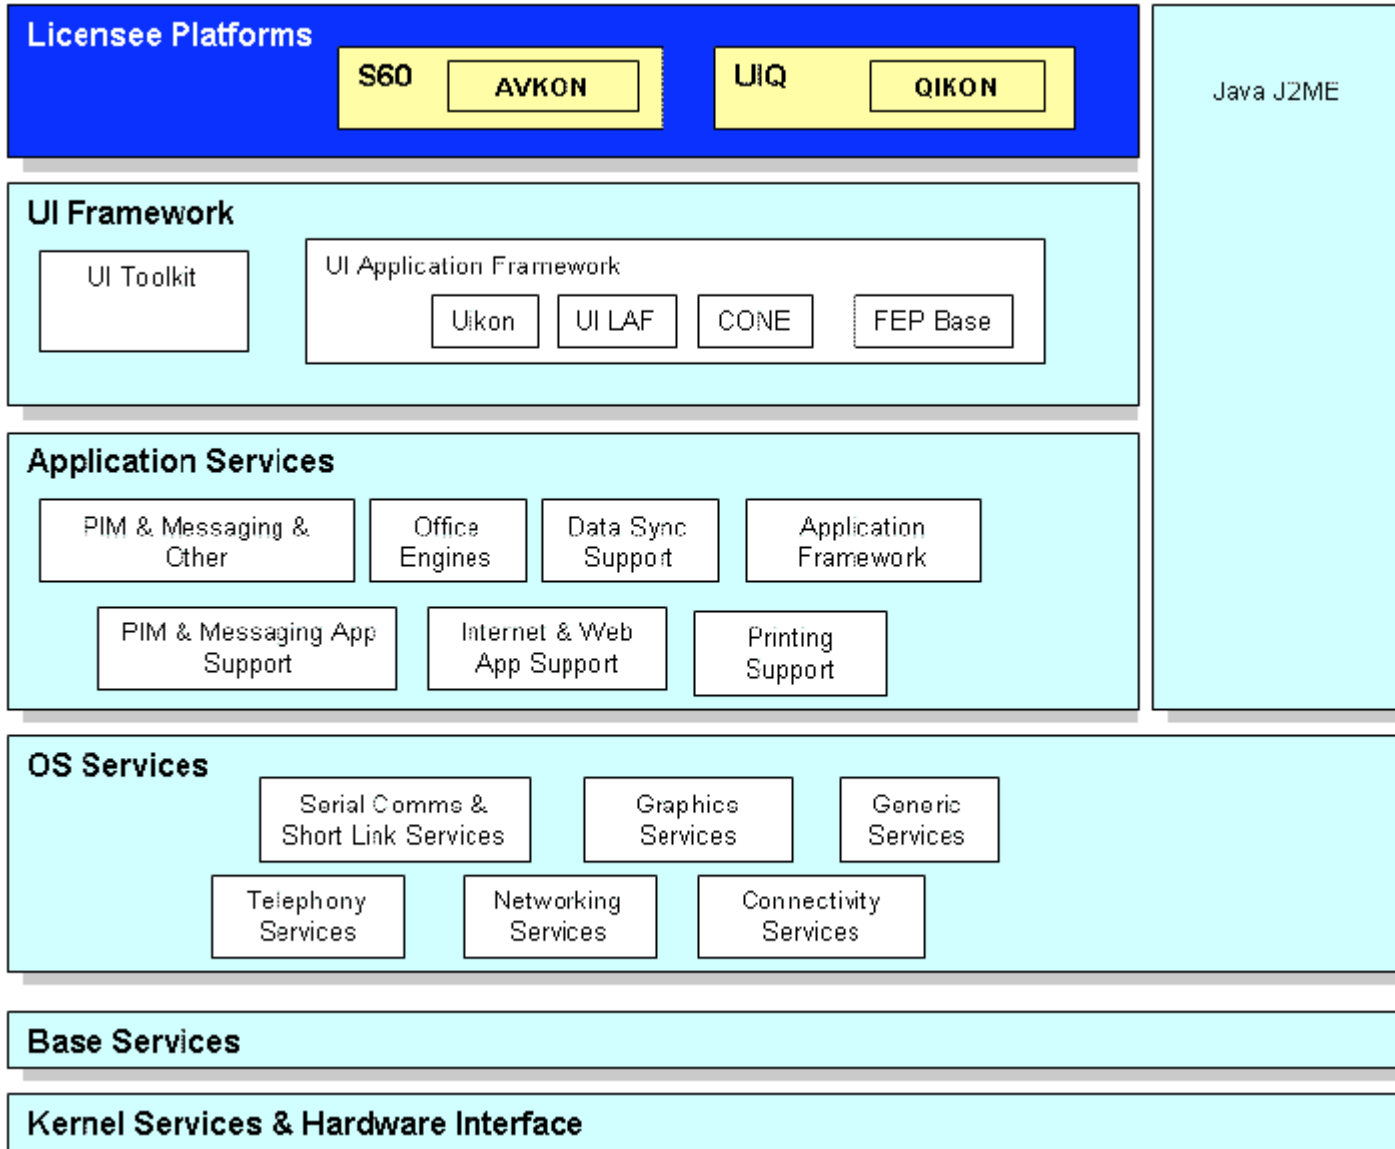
Licensee Platforms

S60

AVKON

UIQ

QIKON

Java J2ME

UI Framework

UI Toolkit

UI Application Framework

Uikon

UI LAF

CONE

FEP Base

Application Services

PIM & Messaging & Other

Office Engines

Data Sync Support

Application Framework

PIM & Messaging App Support

Internet & Web App Support

Printing Support

OS Services

Serial Comms & Short Link Services

Graphics Services

Generic Services

Telephony Services

Networking Services

Connectivity Services

Base Services

Kernel Services & Hardware Interface